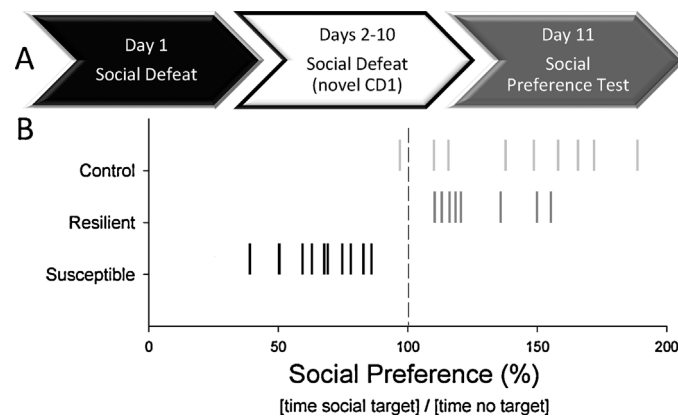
A

Day 1
Social Defeat

Days 2-10
Social Defeat
(novel CD1)

Day 11
Social
Preference Test

B

Control

Resilient

Susceptible

0

50

100

150

200

Social Preference (%)

[time social target] / [time no target]